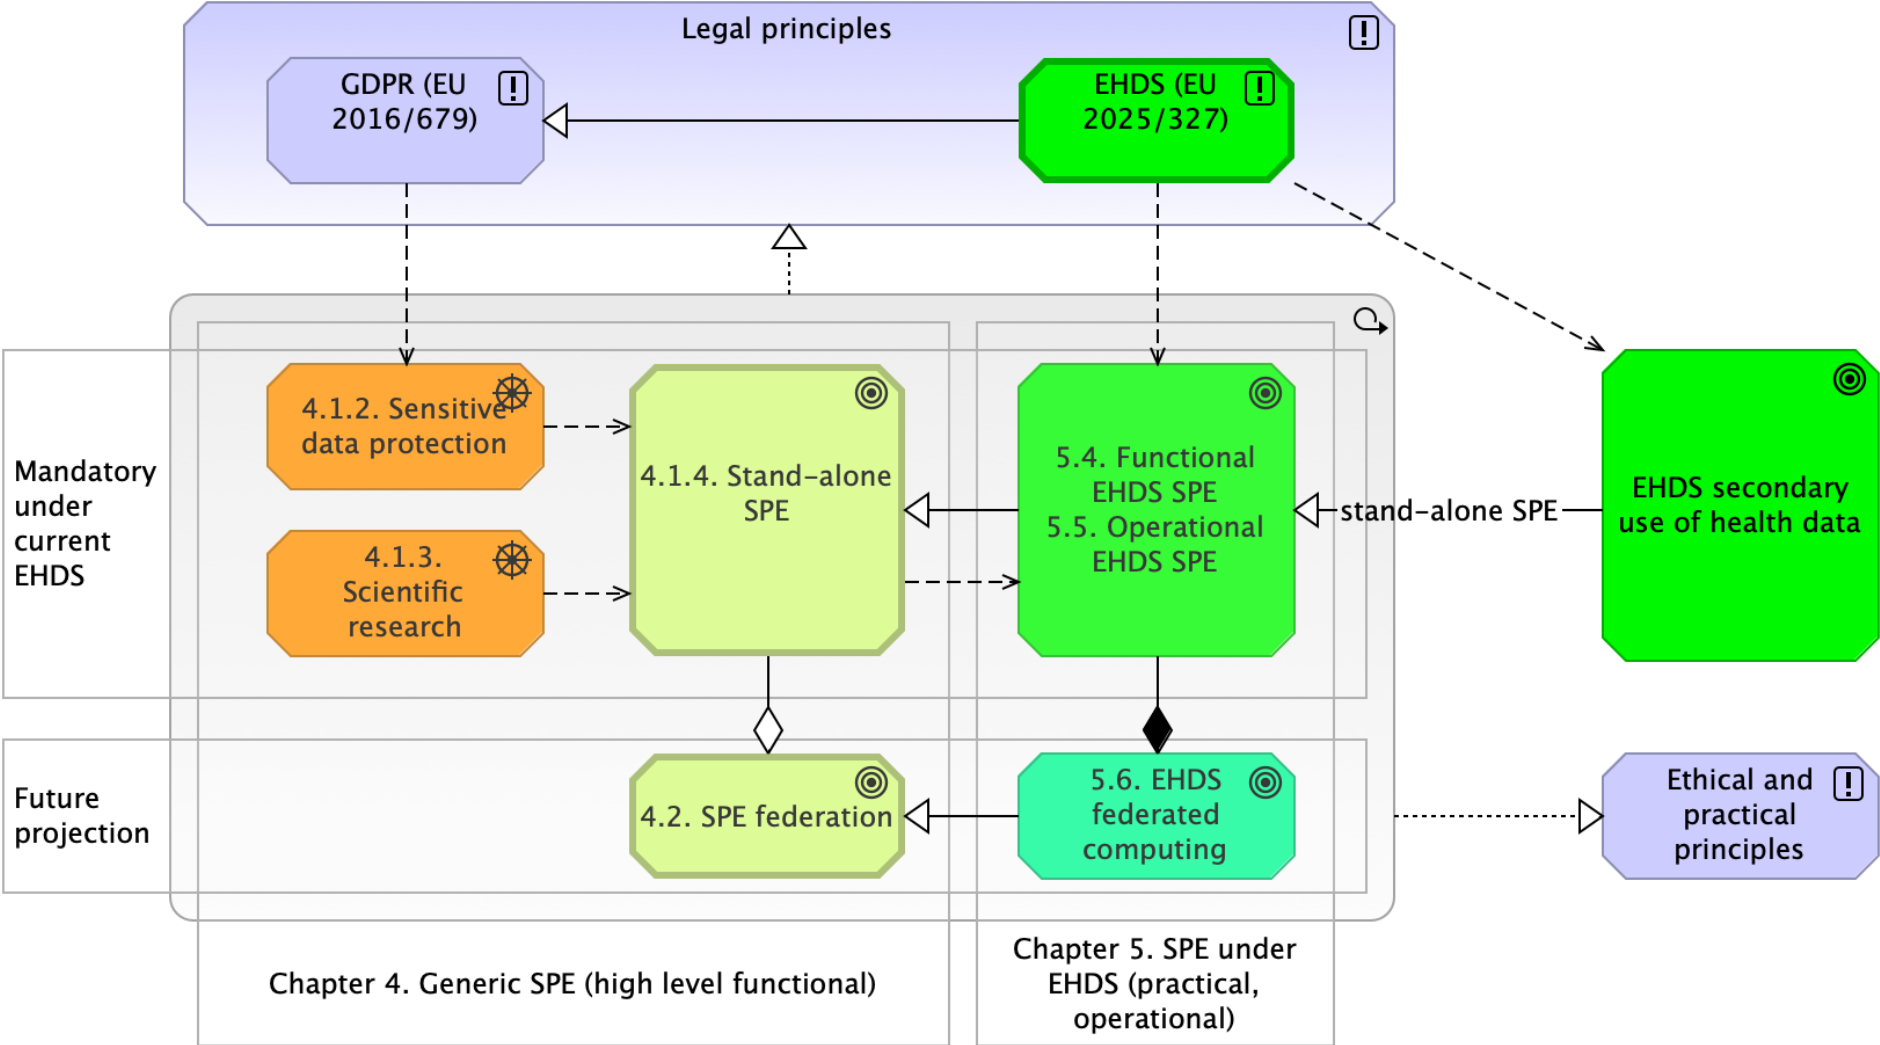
Legal principles

GDPR (EU 2016/679)

EHDS (EU 2025/327)

Mandatory under current EHDS

4.1.2. Sensitive data protection

4.1.3. Scientific research

4.1.4. Stand-alone SPE

5.4. Functional EHDS SPE
5.5. Operational EHDS SPE

stand-alone SPE

EHDS secondary use of health data

Future projection

4.2. SPE federation

5.6. EHDS federated computing

Ethical and practical principles

Chapter 4. Generic SPE (high level functional)

Chapter 5. SPE under EHDS (practical, operational)